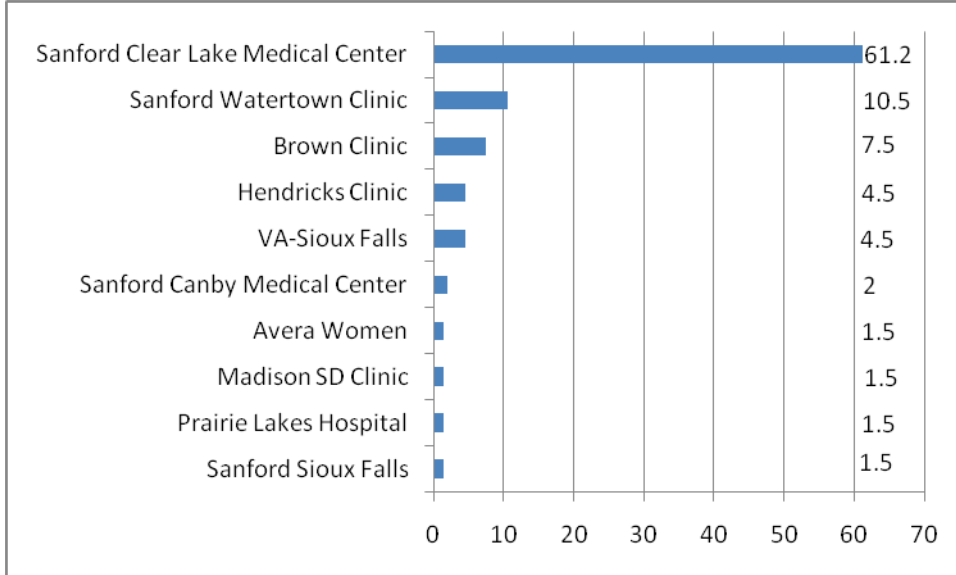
Sanford Clear Lake Medical Center 61.2
Sanford Watertown Clinic 10.5
Brown Clinic 7.5
Hendricks Clinic 4.5
VA-Sioux Falls 4.5
Sanford Canby Medical Center 2
Avera Women 1.5
Madison SD Clinic 1.5
Prairie Lakes Hospital 1.5
Sanford Sioux Falls 1.5

0 10 20 30 40 50 60 70